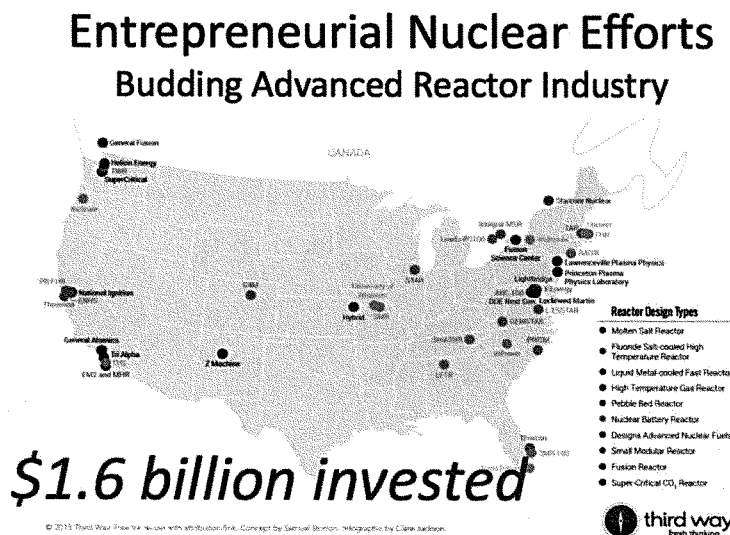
Entrepreneurial Nuclear Efforts
Budding Advanced Reactor Industry

CANADA

General Fusion
Helion Energy
TWR
SuperCritical
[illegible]
National Ignition
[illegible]
General Atomics
Tri Alpha
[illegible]
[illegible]
Z Machine
Hybrid
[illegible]
Fusion Science Center
Lawrenceville Plasma Physics
Princeton Plasma Physics Laboratory
Lightbridge
DOE Next Gen
Lockheed Martin
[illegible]
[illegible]

Reactor Design Types
Molten Salt Reactor
Fluoride Salt-cooled High Temperature Reactor
Liquid Metal-cooled Fast Reacto
High Temperature Gas Reactor
Pebble Bed Reactor
Nuclear Battery Reactor
Designs Advanced Nuclear Fuel
Small Modular Reactor
Fusion Reactor
Super-Critical $CO_2$ Reactor

$1.6 billion invested

© 2015 Third Way. Free for re-use with attribution/link. Concept by Samuel Brinton. Infographic by Clare Jackson.

third way
fresh thinking